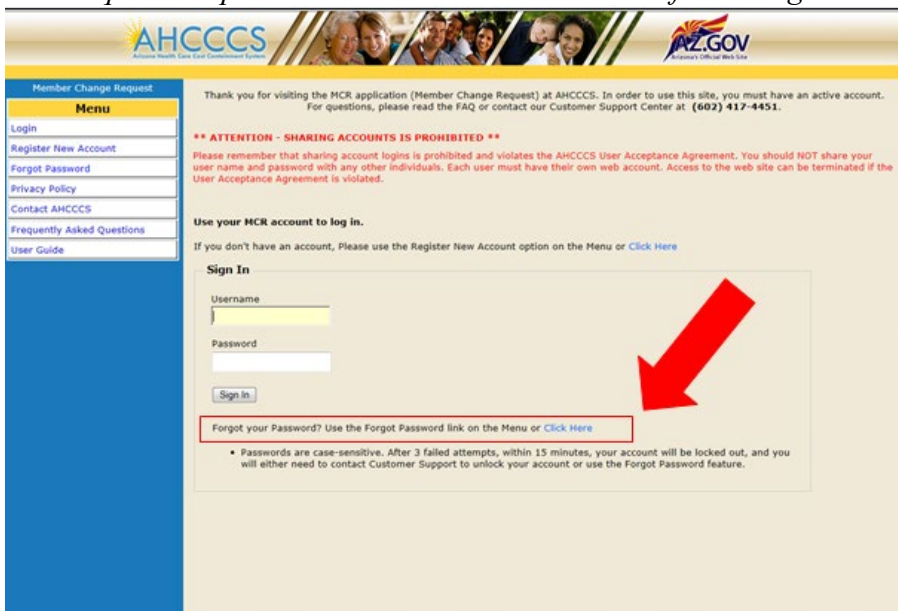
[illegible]

AHCCCS
Arizona Health Care Cost Containment System

AZ.GOV
Arizona's Official Web Site

Member Change Request
Menu
Login
Register New Account
Forgot Password
Privacy Policy
Contact AHCCCS
Frequently Asked Questions
User Guide

Thank you for visiting the MCR application (Member Change Request) at AHCCCS. In order to use this site, you must have an active account. For questions, please read the FAQ or contact our Customer Support Center at (602) 417-4451.

** ATTENTION - SHARING ACCOUNTS IS PROHIBITED **
Please remember that sharing account logins is prohibited and violates the AHCCCS User Acceptance Agreement. You should NOT share your user name and password with any other individuals. Each user must have their own web account. Access to the web site can be terminated if the User Acceptance Agreement is violated.

Use your MCR account to log in.

If you don't have an account, Please use the Register New Account option on the Menu or Click Here

Sign In

Username

Password

Sign In

Forgot your Password? Use the Forgot Password link on the Menu or Click Here

• Passwords are case-sensitive. After 3 failed attempts, within 15 minutes, your account will be locked out, and you will either need to contact Customer Support to unlock your account or use the Forgot Password feature.